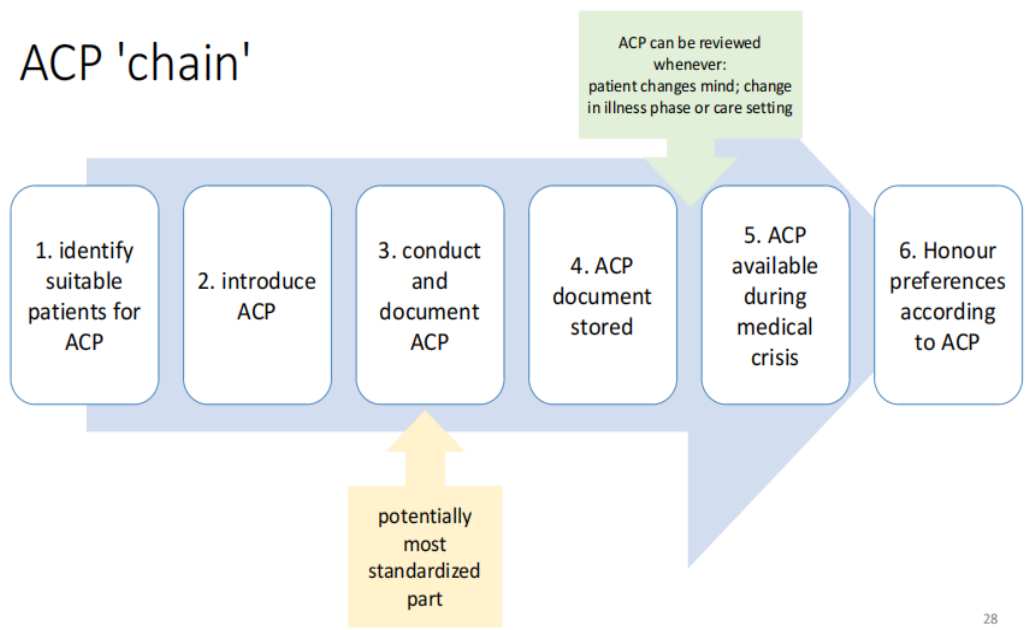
ACP 'chain'

ACP can be reviewed whenever: patient changes mind; change in illness phase or care setting

1. identify suitable patients for ACP

2. introduce ACP

3. conduct and document ACP

4. ACP document stored

5. ACP available during medical crisis

6. Honour preferences according to ACP

potentially most standardized part

28